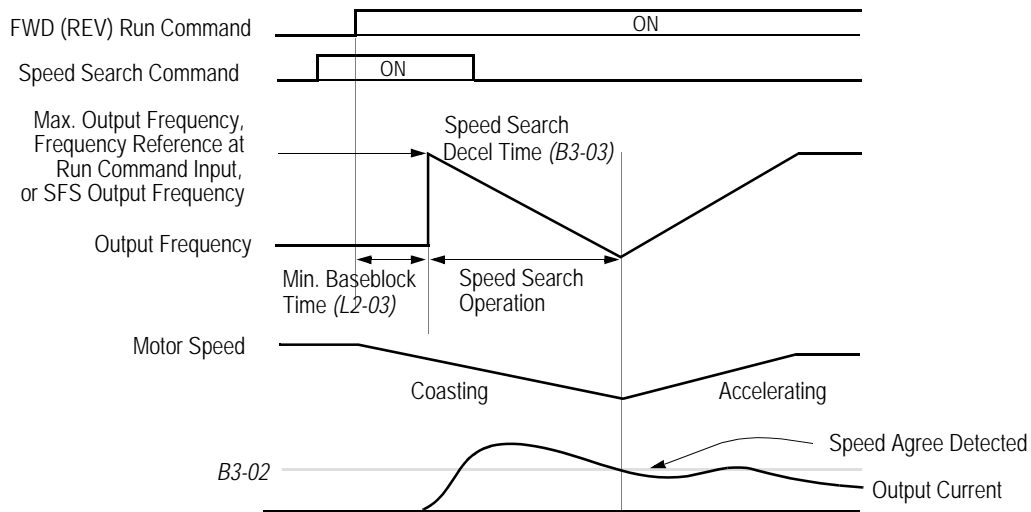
FWD (REV) Run Command

ON

Speed Search Command

ON

Max. Output Frequency, Frequency Reference at Run Command Input, or SFS Output Frequency

Speed Search Decel Time *(B3-03)*

Output Frequency

Min. Baseblock Time *(L2-03)*

Speed Search Operation

Motor Speed

Coasting

Accelerating

*B3-02*

Speed Agree Detected

Output Current